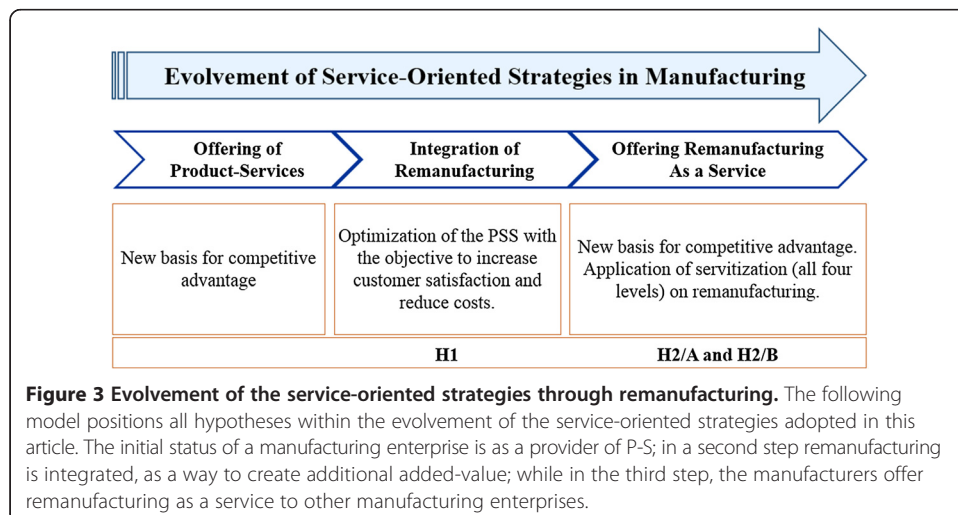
Evolvement of Service-Oriented Strategies in Manufacturing

Offering of Product-Services

Integration of Remanufacturing

Offering Remanufacturing As a Service

New basis for competitive advantage

Optimization of the PSS with the objective to increase customer satisfaction and reduce costs.

New basis for competitive advantage. Application of servitization (all four levels) on remanufacturing.

H1

H2/A and H2/B

**Figure 3 Evolvement of the service-oriented strategies through remanufacturing.** The following model positions all hypotheses within the evolvement of the service-oriented strategies adopted in this article. The initial status of a manufacturing enterprise is as a provider of P-S; in a second step remanufacturing is integrated, as a way to create additional added-value; while in the third step, the manufacturers offer remanufacturing as a service to other manufacturing enterprises.